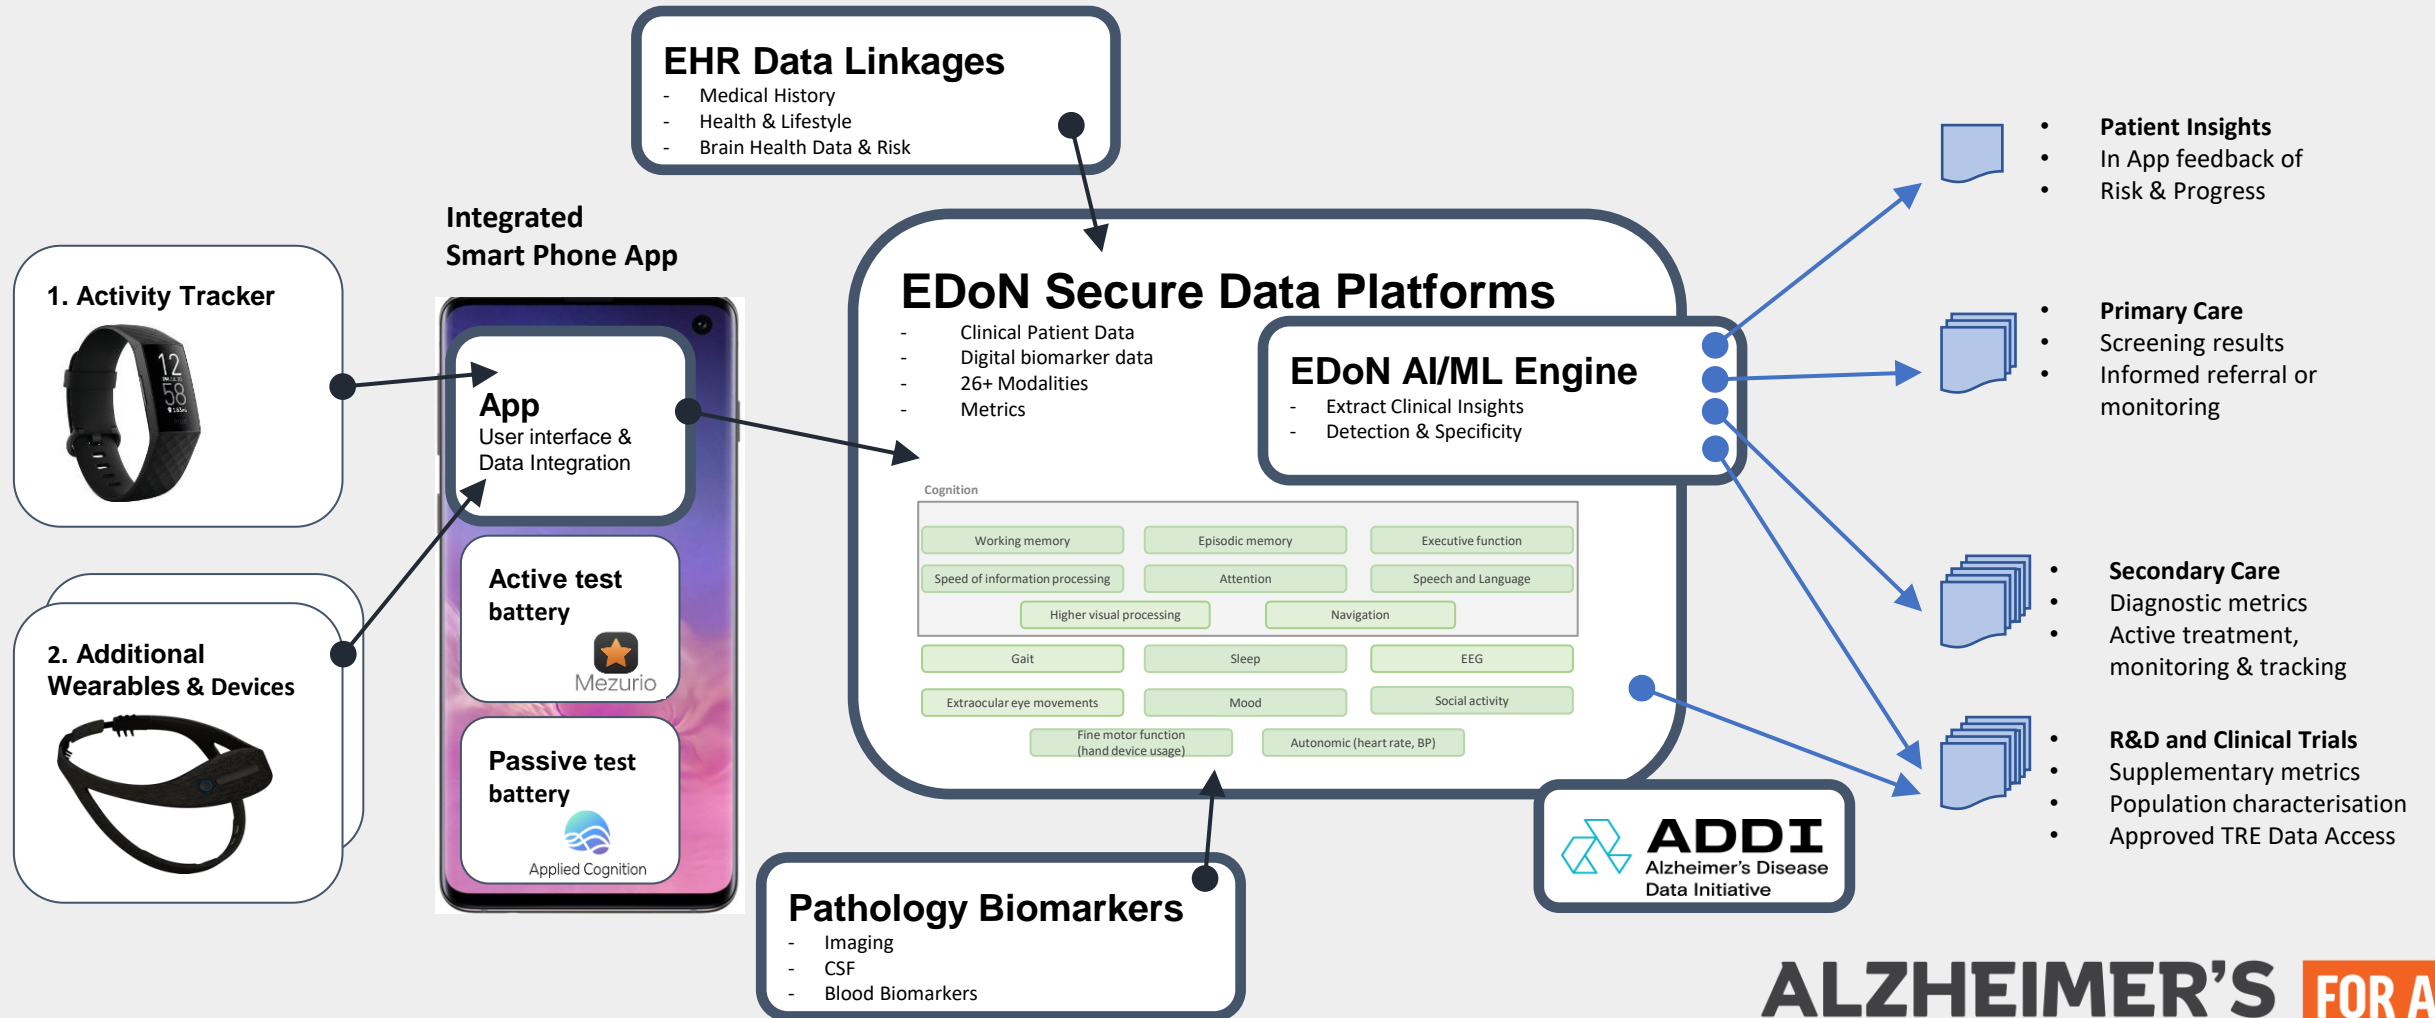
EHR Data Linkages
- Medical History
- Health & Lifestyle
- Brain Health Data & Risk

Integrated Smart Phone App

1. Activity Tracker

12
58

App
User interface & Data Integration

Active test battery

Mezurio

Passive test battery

Applied Cognition

2. Additional Wearables & Devices

EDoN Secure Data Platforms
- Clinical Patient Data
- Digital biomarker data
- 26+ Modalities
- Metrics

EDoN AI/ML Engine
- Extract Clinical Insights
- Detection & Specificity

Cognition

| Working memory | Episodic memory | Executive function |
|---|---|---|
| Speed of information processing | Attention | Speech and Language |
| Higher visual processing | Navigation | |

| Gait | Sleep | EEG |
|---|---|---|
| Extraocular eye movements | Mood | Social activity |
| Fine motor function (hand device usage) | Autonomic (heart rate, BP) | |

Pathology Biomarkers
- Imaging
- CSF
- Blood Biomarkers

ADDI
Alzheimer's Disease Data Initiative

- Patient Insights
- In App feedback of
- Risk & Progress

- Primary Care
- Screening results
- Informed referral or monitoring

- Secondary Care
- Diagnostic metrics
- Active treatment, monitoring & tracking

- R&D and Clinical Trials
- Supplementary metrics
- Population characterisation
- Approved TRE Data Access

ALZHEIMER'S FOR A